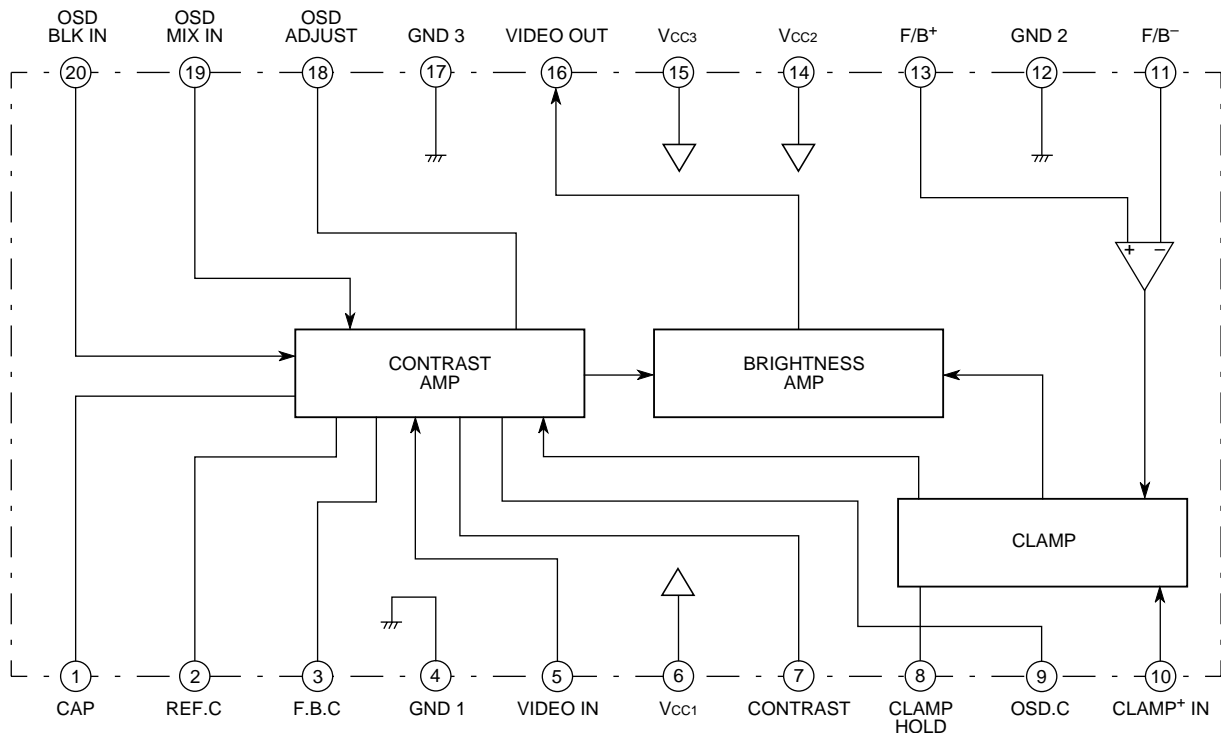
OSD BLK IN
OSD MIX IN
OSD ADJUST
GND 3
VIDEO OUT
$V_{CC3}$
$V_{CC2}$
$F/B^+$
GND 2
$F/B^-$

20
19
18
17
16
15
14
13
12
11

+
−

CONTRAST AMP

BRIGHTNESS AMP

CLAMP

1
2
3
4
5
6
7
8
9
10

CAP
REF.C
F.B.C
GND 1
VIDEO IN
$V_{CC1}$
CONTRAST
CLAMP HOLD
OSD.C
$CLAMP^+$ IN